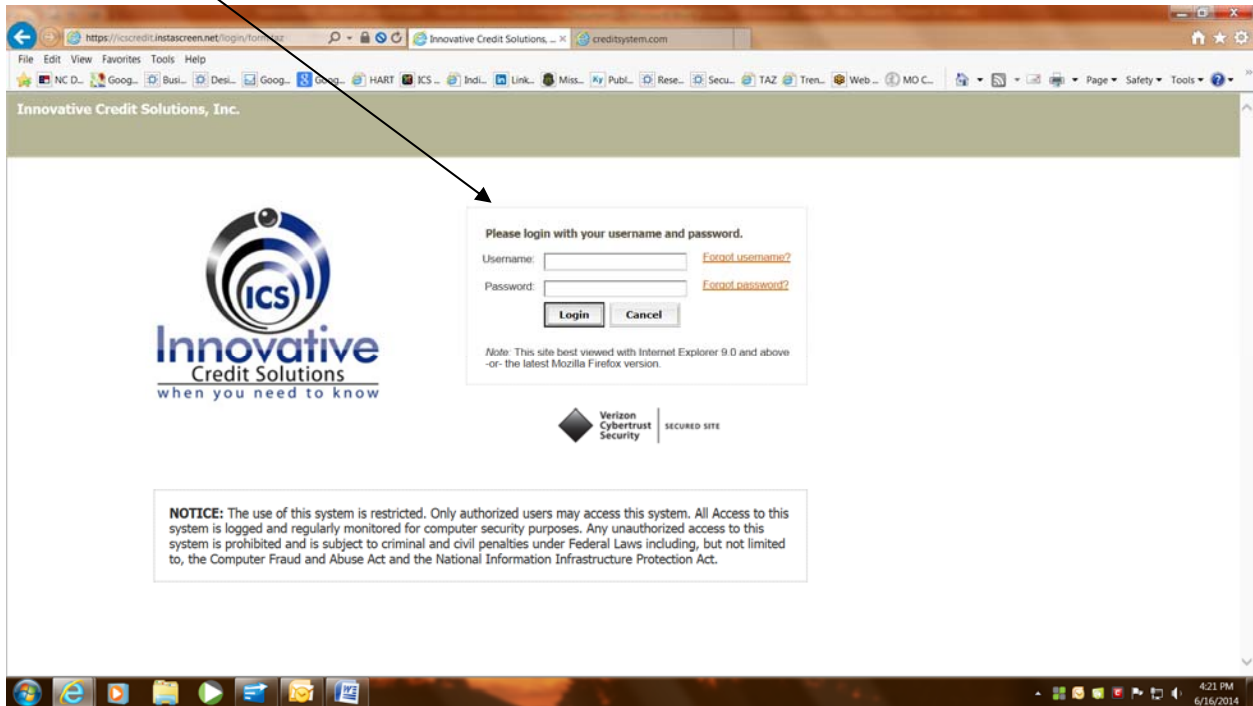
https://icscredit.instascreen.net/login/form/taz

Innovative Credit Solutions, ... ×

creditsystem.com

File Edit View Favorites Tools Help

NC D... Goog... Busi... Desi... Goog... Goog... HART ICS ... Indi... Link... Miss... Publ... Rese... Secu... TAZ Tren... Web... MO C...

Page ▾ Safety ▾ Tools ▾

Innovative Credit Solutions, Inc.

ICS

Innovative

Credit Solutions

when you need to know

Please login with your username and password.

Username:

Forgot username?

Password:

Forgot password?

Login

Cancel

*Note:* This site best viewed with Internet Explorer 9.0 and above -or- the latest Mozilla Firefox version.

Verizon Cybertrust Security

SECURED SITE

**NOTICE:** The use of this system is restricted. Only authorized users may access this system. All Access to this system is logged and regularly monitored for computer security purposes. Any unauthorized access to this system is prohibited and is subject to criminal and civil penalties under Federal Laws including, but not limited to, the Computer Fraud and Abuse Act and the National Information Infrastructure Protection Act.

4:21 PM
6/16/2014